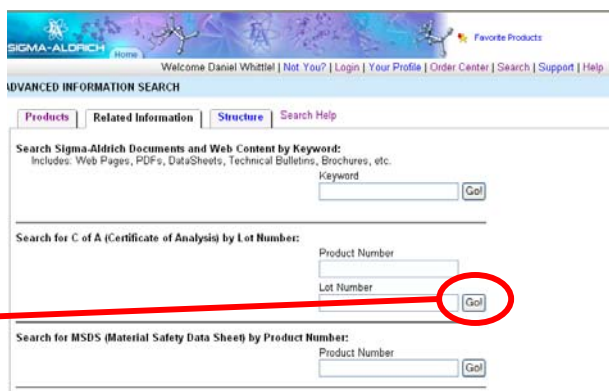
SIGMA-ALDRICH
Home
Favorite Products
Welcome Daniel Whittle! | Not You? | Login | Your Profile | Order Center | Search | Support | Help
DVANCED INFORMATION SEARCH

Products | Related Information | Structure | Search Help

Search Sigma-Aldrich Documents and Web Content by Keyword:
Includes: Web Pages, PDFs, DataSheets, Technical Bulletins, Brochures, etc.
Keyword
Go!

Search for C of A (Certificate of Analysis) by Lot Number:
Product Number
Lot Number
Go!

Search for MSDS (Material Safety Data Sheet) by Product Number:
Product Number
Go!